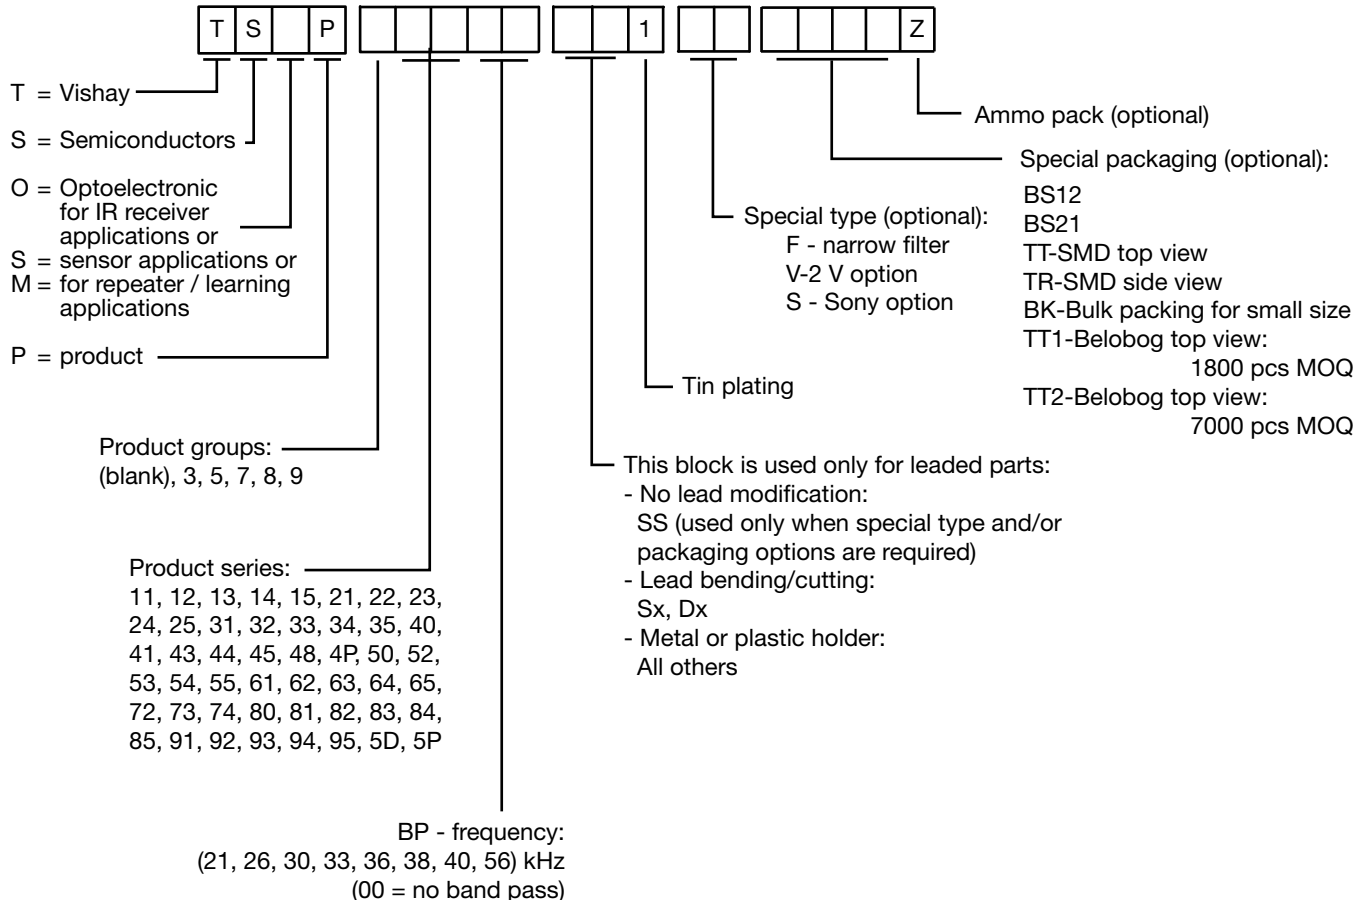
| T | S |  | P |
|---|---|---|---|

|  |  |  |  |
|---|---|---|---|

|  |  | 1 |
|---|---|---|

|  |  |
|---|---|

|  |  |  |  | Z |
|---|---|---|---|---|

T = Vishay

S = Semiconductors

O = Optoelectronic for IR receiver applications or
S = sensor applications or
M = for repeater / learning applications

P = product

Product groups: (blank), 3, 5, 7, 8, 9

Product series: 11, 12, 13, 14, 15, 21, 22, 23, 24, 25, 31, 32, 33, 34, 35, 40, 41, 43, 44, 45, 48, 4P, 50, 52, 53, 54, 55, 61, 62, 63, 64, 65, 72, 73, 74, 80, 81, 82, 83, 84, 85, 91, 92, 93, 94, 95, 5D, 5P

BP - frequency: (21, 26, 30, 33, 36, 38, 40, 56) kHz (00 = no band pass)

This block is used only for leaded parts:
- No lead modification:
SS (used only when special type and/or packaging options are required)
- Lead bending/cutting:
Sx, Dx
- Metal or plastic holder:
All others

Tin plating

Special type (optional):
F - narrow filter
V-2 V option
S - Sony option

Ammo pack (optional)

Special packaging (optional):
BS12
BS21
TT-SMD top view
TR-SMD side view
BK-Bulk packing for small size
TT1-Belobog top view:
1800 pcs MOQ
TT2-Belobog top view:
7000 pcs MOQ